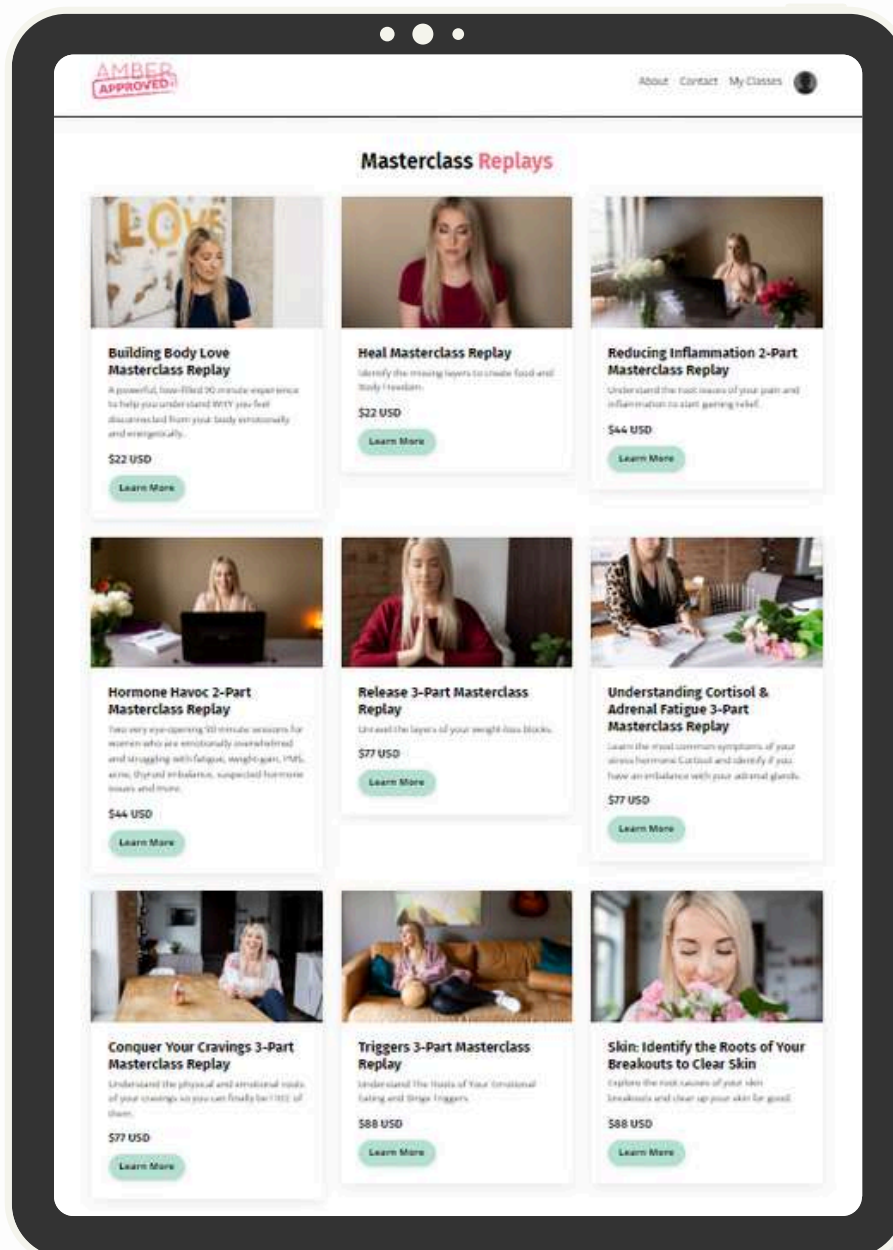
AMBER APPROVED

About Contact My Classes

Masterclass Replays

LOVE

Building Body Love Masterclass Replay

A powerful, love-filled 90 minute experience to help you understand WHY you feel disconnected from your body emotionally and energetically.

$22 USD

Learn More

Heal Masterclass Replay

Identify the missing layers to create food and body freedom.

$22 USD

Learn More

Reducing Inflammation 2-Part Masterclass Replay

Understand the root causes of your pain and inflammation to start gaining relief.

$44 USD

Learn More

Hormone Havoc 2-Part Masterclass Replay

Two very eye-opening 90 minute sessions for women who are emotionally overwhelmed and struggling with fatigue, weight gain, PMS, acne, thyroid imbalance, suspected hormone issues and more.

$44 USD

Learn More

Release 3-Part Masterclass Replay

Unravel the layers of your weight loss blocks.

$77 USD

Learn More

Understanding Cortisol & Adrenal Fatigue 3-Part Masterclass Replay

Learn the most common symptoms of your stress hormone Cortisol and identify if you have an imbalance with your adrenal glands.

$77 USD

Learn More

Conquer Your Cravings 3-Part Masterclass Replay

Understand the physical and emotional roots of your cravings so you can finally be FREE of them.

$77 USD

Learn More

Triggers 3-Part Masterclass Replay

Understand The Roots of Your Emotional Eating and Binge Triggers

$88 USD

Learn More

Skin: Identify the Roots of Your Breakouts to Clear Skin

Explore the root causes of your skin breakouts and clear up your skin for good.

$88 USD

Learn More